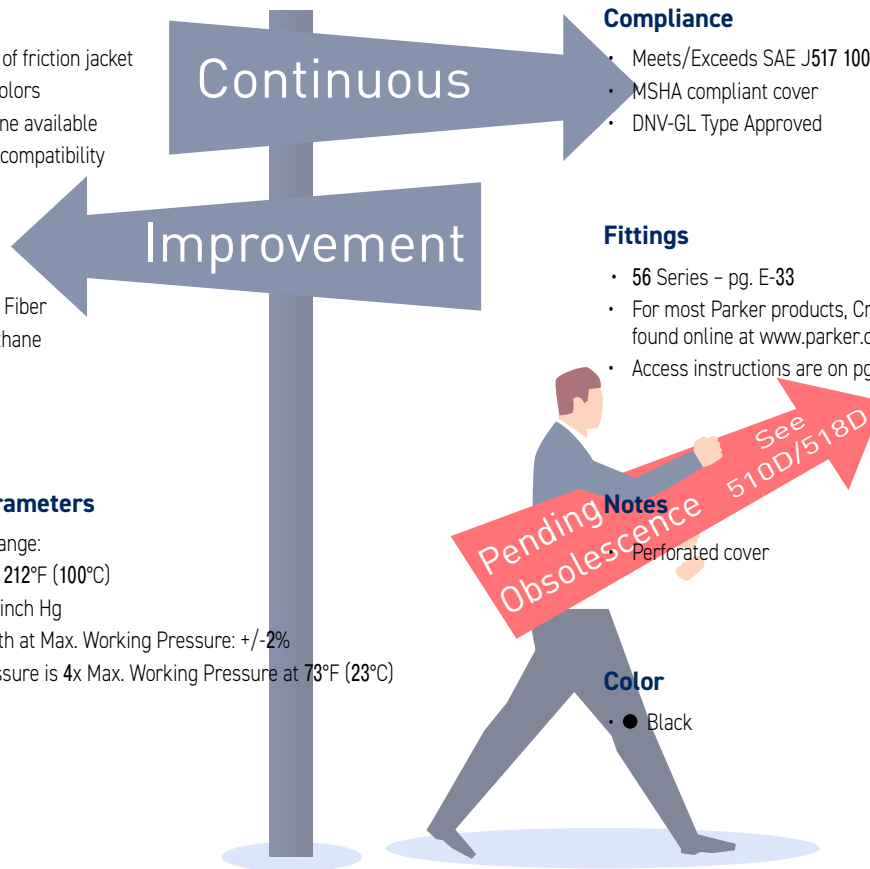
of friction jacket
olors
ne available
compatibility

Continuous

Improvement

Fiber
hane

rameters
ange:
212°F (100°C)
inch Hg
th at Max. Working Pressure: +/-2%
ssure is 4x Max. Working Pressure at 73°F (23°C)

Compliance
• Meets/Exceeds SAE J517 100
• MSHA compliant cover
• DNV-GL Type Approved

Fittings
• 56 Series – pg. E-33
• For most Parker products, Cr found online at www.parker.c
• Access instructions are on pg

Pending Obsolescence

See 510D/518D

Notes
• Perforated cover

Color
• ● Black